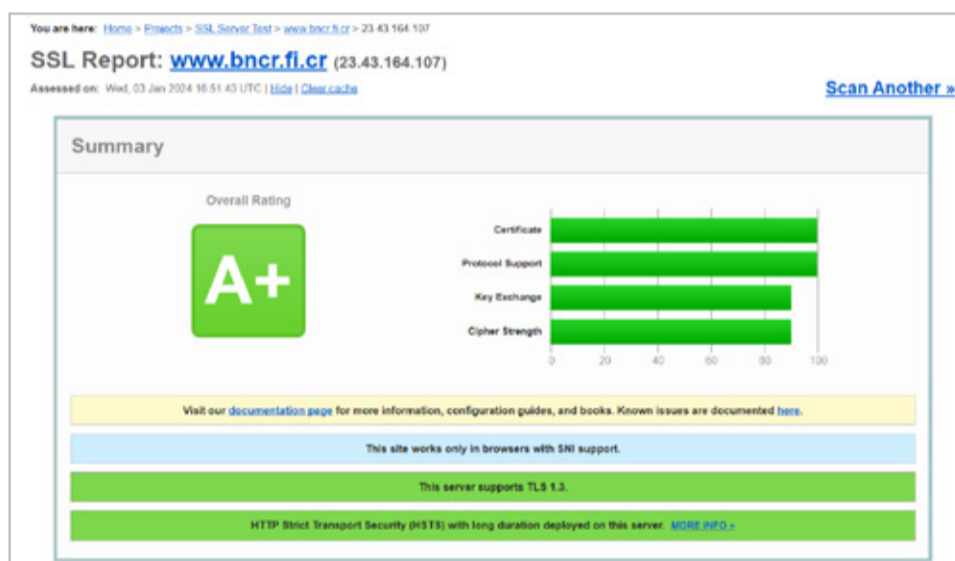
You are here: Home > Projects > SSL Server Test > www.bncr.fi.cr > 23.43.164.107

SSL Report: www.bncr.fi.cr (23.43.164.107)

Assessed on: Wed, 03 Jan 2024 16:51:43 UTC | Hide | Clear cache

Scan Another »

Summary

Overall Rating

A+

Certificate

Protocol Support

Key Exchange

Cipher Strength

0 20 40 60 80 100

Visit our documentation page for more information, configuration guides, and books. Known issues are documented here.

This site works only in browsers with SNI support.

This server supports TLS 1.3.

HTTP Strict Transport Security (HSTS) with long duration deployed on this server. MORE INFO »